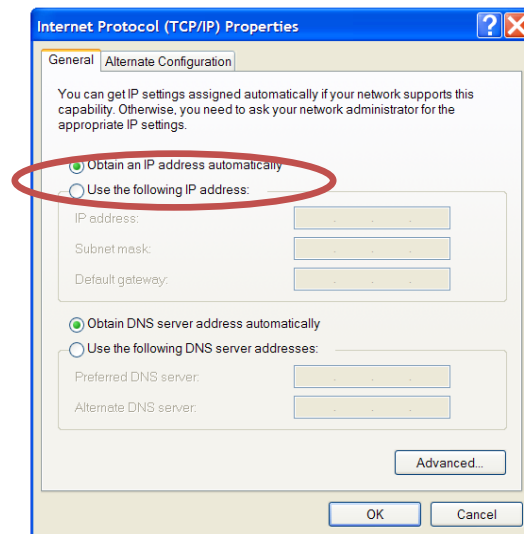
Internet Protocol (TCP/IP) Properties

General | Alternate Configuration

You can get IP settings assigned automatically if your network supports this capability. Otherwise, you need to ask your network administrator for the appropriate IP settings.

Obtain an IP address automatically
Use the following IP address:
IP address:
Subnet mask:
Default gateway:

Obtain DNS server address automatically
Use the following DNS server addresses:
Preferred DNS server:
Alternate DNS server:

Advanced...

OK | Cancel